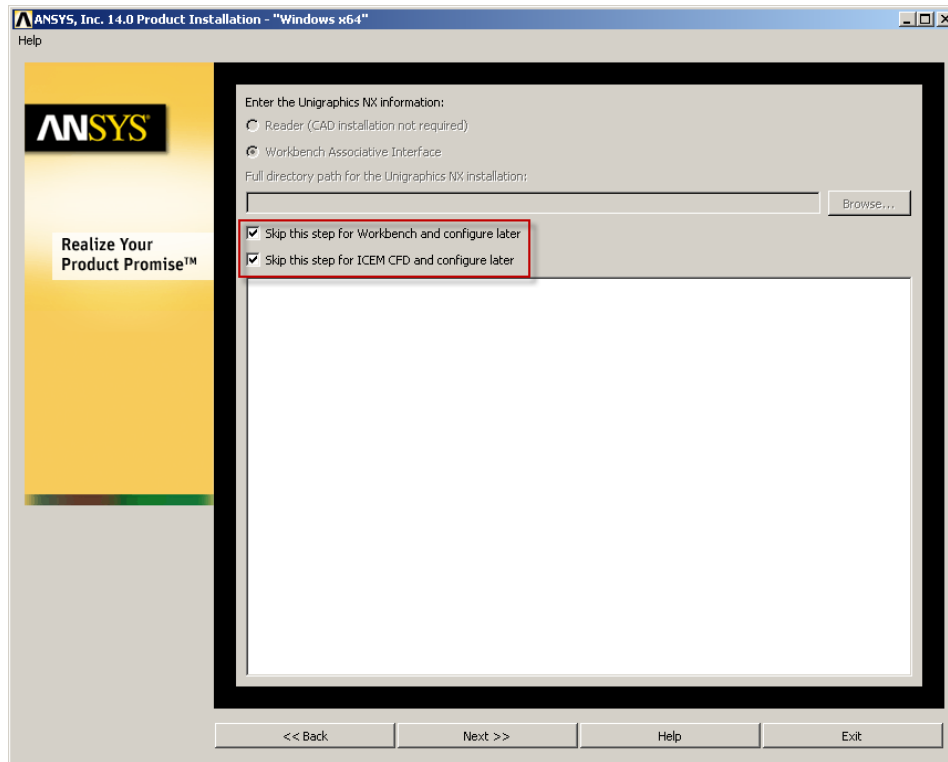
ANSYS, Inc. 14.0 Product Installation - "Windows x64"

Help

ANSYS

Realize Your Product Promise™

Enter the Unigraphics NX information:

Reader (CAD installation not required)

Workbench Associative Interface

Full directory path for the Unigraphics NX installation:

Browse...

Skip this step for Workbench and configure later

Skip this step for ICEM CFD and configure later

<< Back

Next >>

Help

Exit